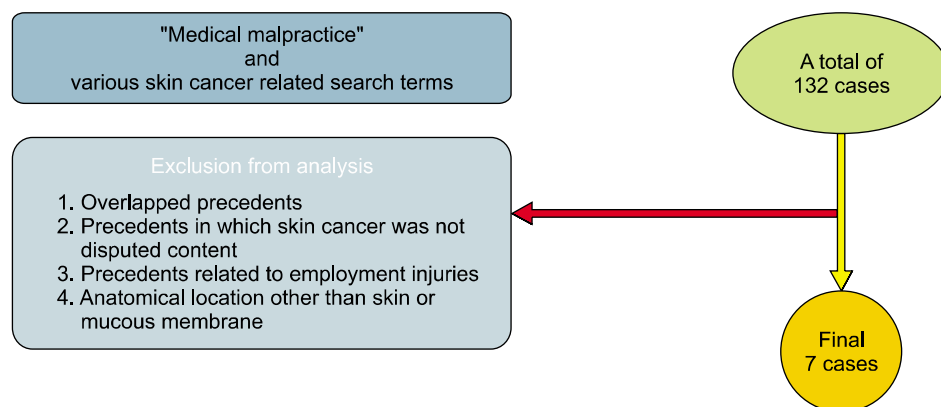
"Medical malpractice"
and
various skin cancer related search terms

A total of
132 cases

Exclusion from analysis

1. Overlapped precedents
2. Precedents in which skin cancer was not disputed content
3. Precedents related to employment injuries
4. Anatomical location other than skin or mucous membrane

Final
7 cases